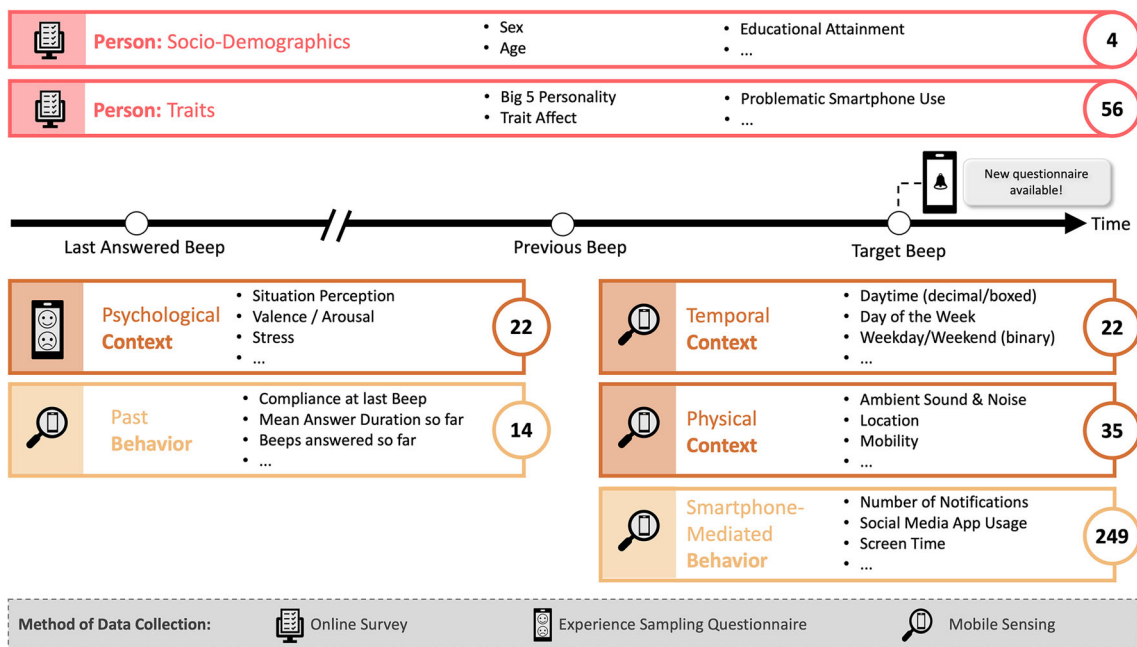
Person: Socio-Demographics
- Sex
- Age
- Educational Attainment
- ...

4

Person: Traits
- Big 5 Personality
- Trait Affect
- Problematic Smartphone Use
- ...

56

New questionnaire available!

Last Answered Beep

Previous Beep

Target Beep

Time

Psychological Context
- Situation Perception
- Valence / Arousal
- Stress
- ...

22

Past Behavior
- Compliance at last Beep
- Mean Answer Duration so far
- Beeps answered so far
- ...

14

Temporal Context
- Daytime (decimal/boxed)
- Day of the Week
- Weekday/Weekend (binary)
- ...

22

Physical Context
- Ambient Sound & Noise
- Location
- Mobility
- ...

35

Smartphone-Mediated Behavior
- Number of Notifications
- Social Media App Usage
- Screen Time
- ...

249

Method of Data Collection: Online Survey Experience Sampling Questionnaire Mobile Sensing